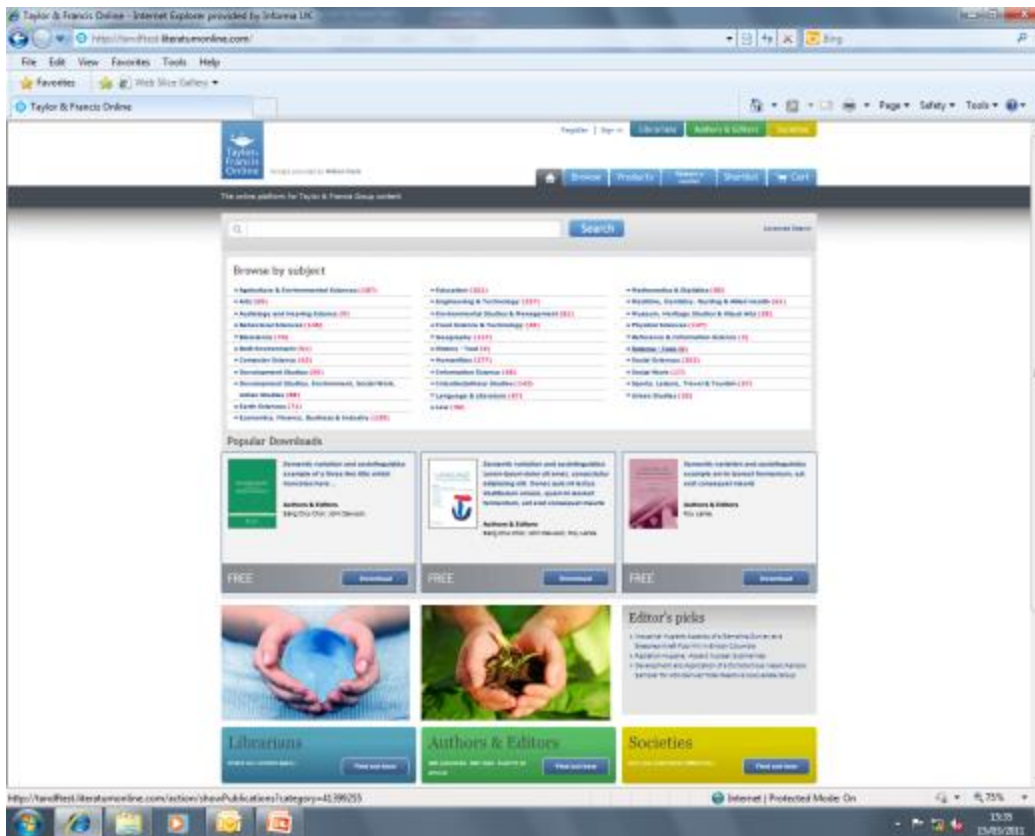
Taylor & Francis Online - Internet Explorer provided by Informa UK

http://tandftest.literatumonline.com/

Bing

File Edit View Favorites Tools Help

Favorites Web Slice Gallery

Taylor & Francis Online

Page Safety Tools

Taylor & Francis Online

Register | Sign in Librarians Authors & Editors Societies

Browse Products Shortlist Cart

The online platform for Taylor & Francis Group content

Search

Browse by subject

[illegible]

Popular Downloads

Authors & Editors

Authors & Editors

Authors & Editors

FREE Download

FREE Download

FREE Download

Editor's picks

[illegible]

Librarians

Find out more

Authors & Editors

Find out more

Societies

Find out more

http://tandftest.literatumonline.com/action/showPublications?category=41399255

Internet | Protected Mode: On

75%

15:35
15/03/2011